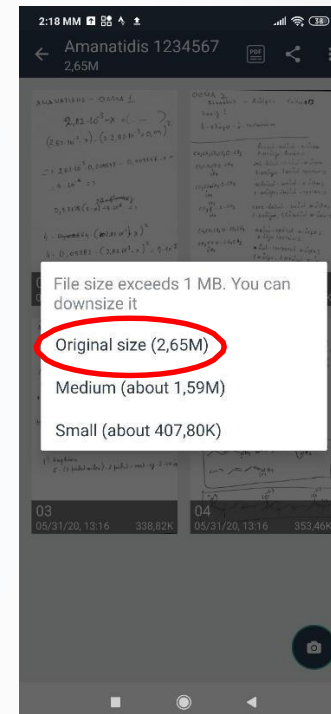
2:18 MM

Amanatidis 1234567
2,65M

PDF

File size exceeds 1 MB. You can downsize it

Original size (2,65M)

Medium (about 1,59M)

Small (about 407,80K)

03
05/31/20, 13:16 338,82K

04
05/31/20, 13:16 353,46K